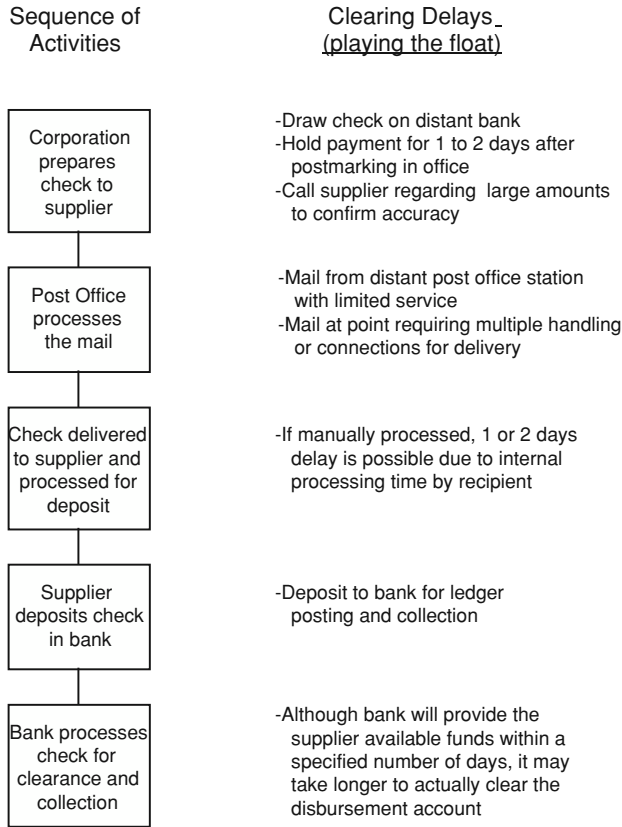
Sequence of Activities

Clearing Delays (playing the float)

Corporation prepares check to supplier

-Draw check on distant bank
-Hold payment for 1 to 2 days after postmarking in office
-Call supplier regarding large amounts to confirm accuracy

Post Office processes the mail

-Mail from distant post office station with limited service
-Mail at point requiring multiple handling or connections for delivery

Check delivered to supplier and processed for deposit

-If manually processed, 1 or 2 days delay is possible due to internal processing time by recipient

Supplier deposits check in bank

-Deposit to bank for ledger posting and collection

Bank processes check for clearance and collection

-Although bank will provide the supplier available funds within a specified number of days, it may take longer to actually clear the disbursement account